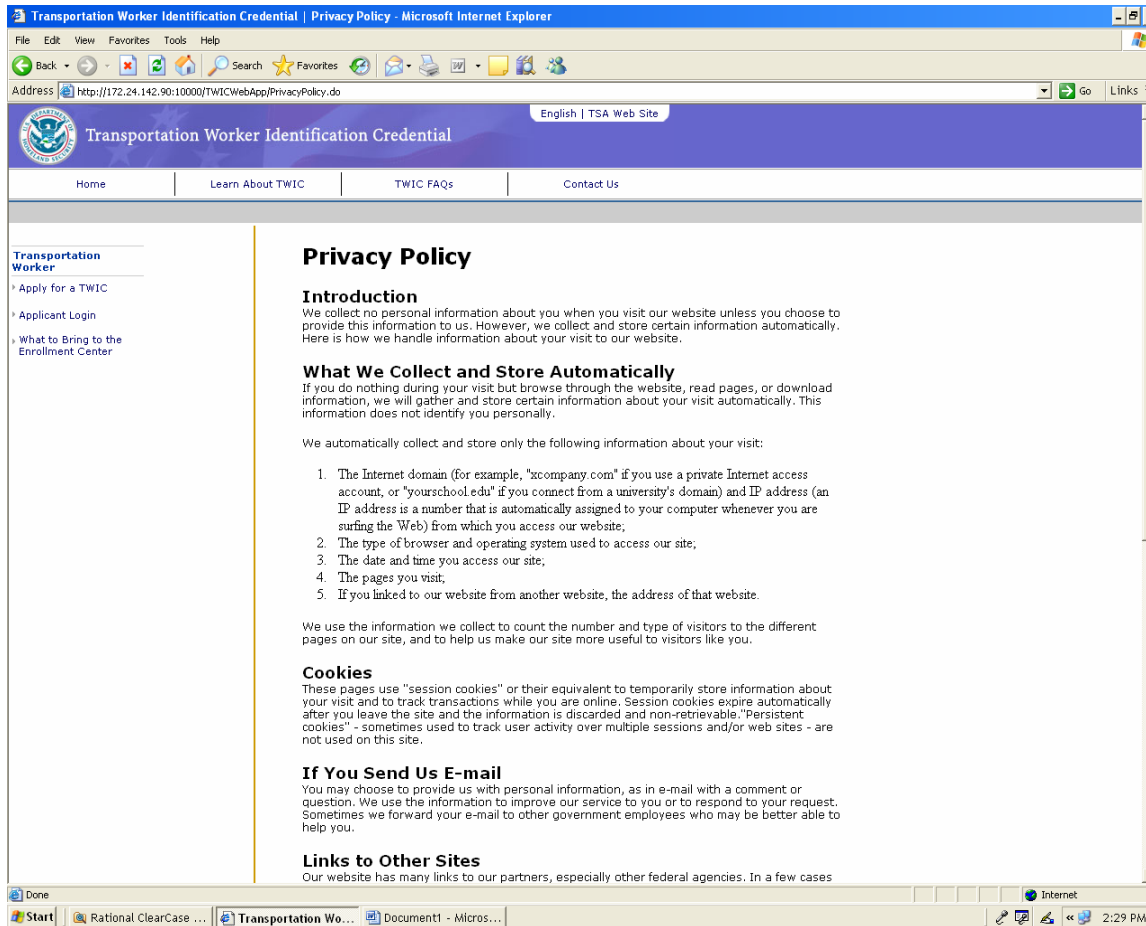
Transportation Worker Identification Credential | Privacy Policy - Microsoft Internet Explorer

File Edit View Favorites Tools Help

Back Search Favorites

Address http://172.24.142.90:10000/TWICWebApp/PrivacyPolicy.do Go Links

English | TSA Web Site

Transportation Worker Identification Credential

Home | Learn About TWIC | TWIC FAQs | Contact Us

Transportation Worker

Apply for a TWIC

Applicant Login

What to Bring to the Enrollment Center

Privacy Policy

Introduction
We collect no personal information about you when you visit our website unless you choose to provide this information to us. However, we collect and store certain information automatically. Here is how we handle information about your visit to our website.

What We Collect and Store Automatically
If you do nothing during your visit but browse through the website, read pages, or download information, we will gather and store certain information about your visit automatically. This information does not identify you personally.

We automatically collect and store only the following information about your visit:

1. The Internet domain (for example, "xcompany.com" if you use a private Internet access account, or "yourschool.edu" if you connect from a university's domain) and IP address (an IP address is a number that is automatically assigned to your computer whenever you are surfing the Web) from which you access our website;
2. The type of browser and operating system used to access our site;
3. The date and time you access our site;
4. The pages you visit;
5. If you linked to our website from another website, the address of that website.

We use the information we collect to count the number and type of visitors to the different pages on our site, and to help us make our site more useful to visitors like you.

Cookies
These pages use "session cookies" or their equivalent to temporarily store information about your visit and to track transactions while you are online. Session cookies expire automatically after you leave the site and the information is discarded and non-retrievable."Persistent cookies" - sometimes used to track user activity over multiple sessions and/or web sites - are not used on this site.

If You Send Us E-mail
You may choose to provide us with personal information, as in e-mail with a comment or question. We use the information to improve our service to you or to respond to your request. Sometimes we forward your e-mail to other government employees who may be better able to help you.

Links to Other Sites
Our website has many links to our partners, especially other federal agencies. In a few cases

Done Internet

Start Rational ClearCase ... Transportation Wo... Document1 - Micros... 2:29 PM